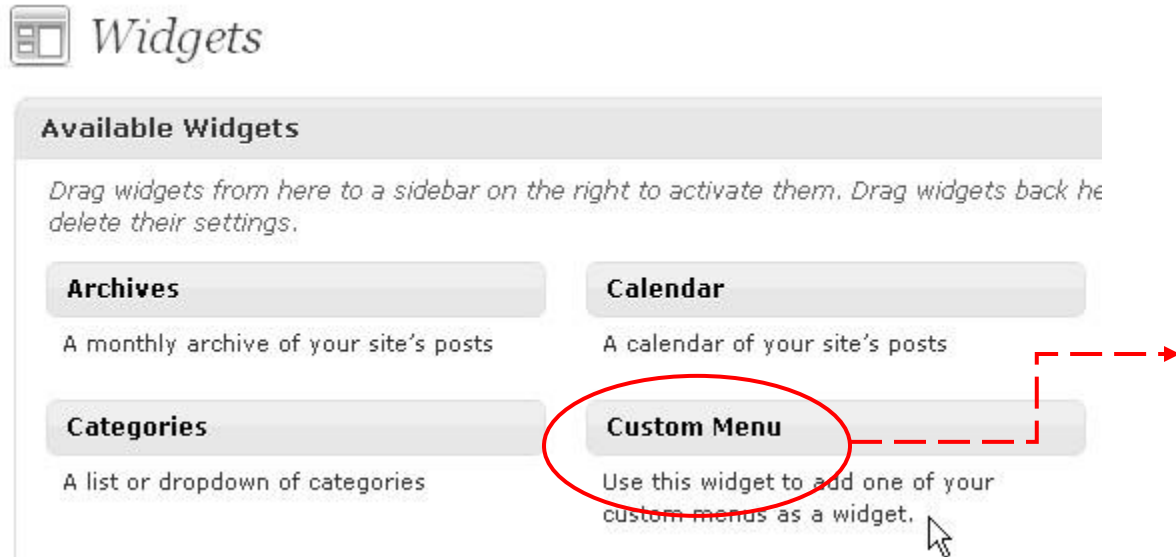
Widgets

Available Widgets

Drag widgets from here to a sidebar on the right to activate them. Drag widgets back he delete their settings.

Archives

A monthly archive of your site's posts

Calendar

A calendar of your site's posts

Categories

A list or dropdown of categories

Custom Menu

Use this widget to add one of your custom menus as a widget.